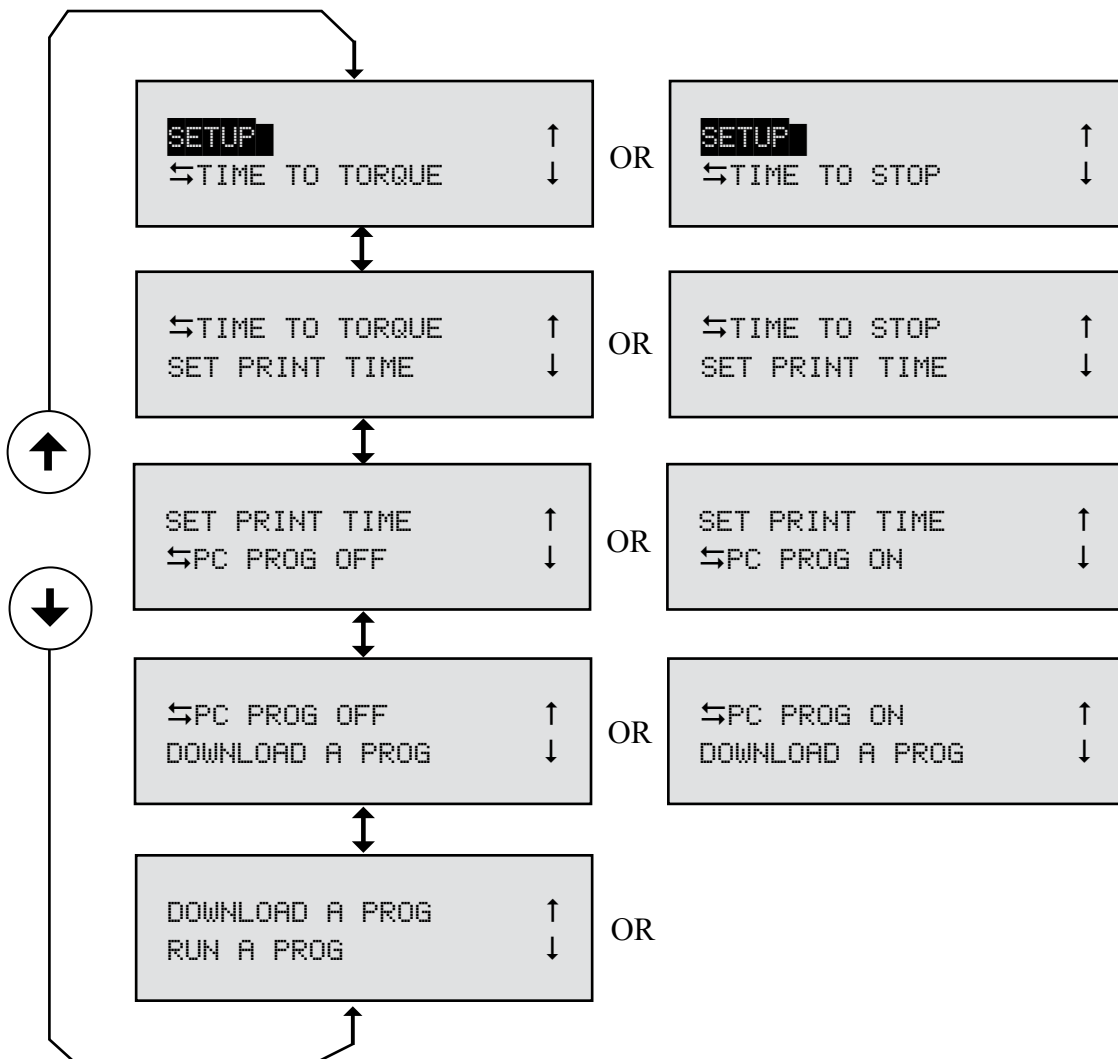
SETUP ↑
⇆TIME TO TORQUE ↓

OR

SETUP ↑
⇆TIME TO STOP ↓

⇆TIME TO TORQUE ↑
SET PRINT TIME ↓

OR

⇆TIME TO STOP ↑
SET PRINT TIME ↓

SET PRINT TIME ↑
⇆PC PROG OFF ↓

OR

SET PRINT TIME ↑
⇆PC PROG ON ↓

⇆PC PROG OFF ↑
DOWNLOAD A PROG ↓

OR

⇆PC PROG ON ↑
DOWNLOAD A PROG ↓

DOWNLOAD A PROG ↑
RUN A PROG ↓

OR